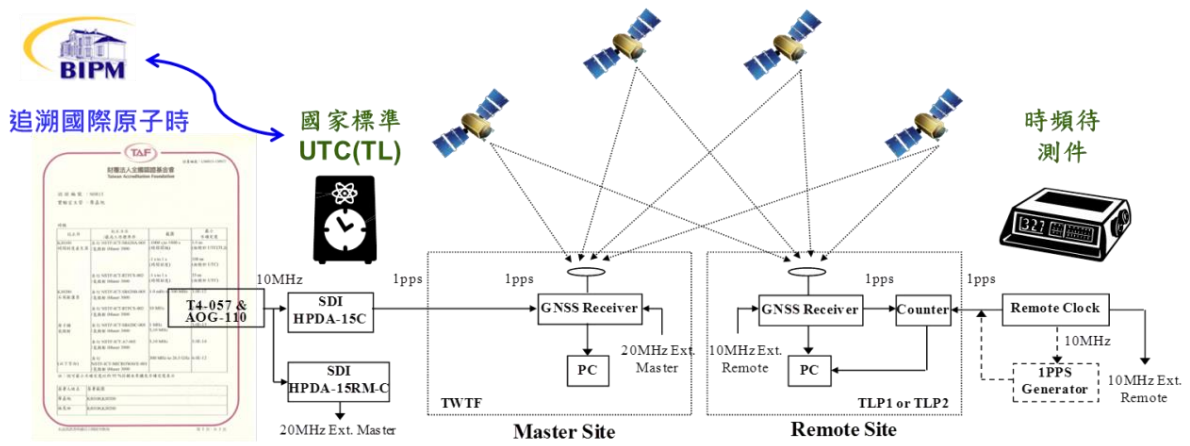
BIPM

追溯國際原子時

TAF

國家標準
UTC(TL)

時頻待
測件

10MHz

1pps

1pps

1pps

1pps

1pps

T4-057 &
AOG-110

SDI
HPDA-15C

SDI
HPDA-15RM-C

20MHz Ext. Master

GNSS Receiver

PC

20MHz Ext.
Master

TWTF

Master Site

GNSS Receiver

Counter

10MHz Ext.
Remote

PC

TLP1 or TLP2

Remote Site

Remote Clock

10MHz

1PPS
Generator

10MHz Ext.
Remote